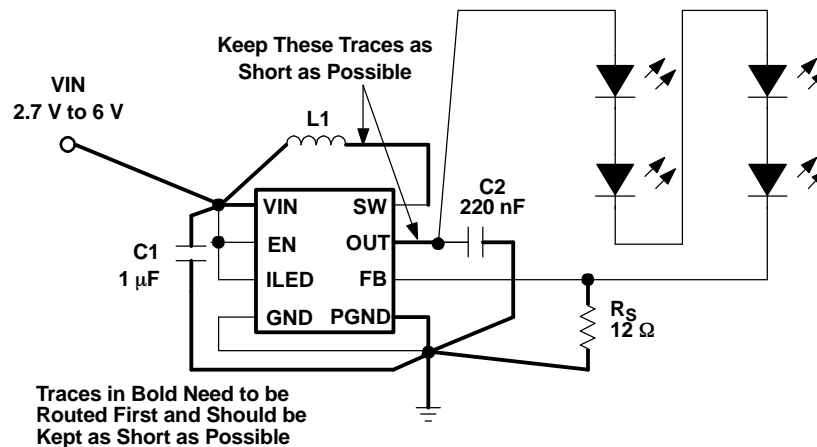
Keep These Traces as Short as Possible

VIN
2.7 V to 6 V

L1

C2
220 nF

VIN
EN
ILED
GND
SW
OUT
FB
PGND

C1
1 $\mu$F

$R_S$
12 $\Omega$

Traces in Bold Need to be Routed First and Should be Kept as Short as Possible